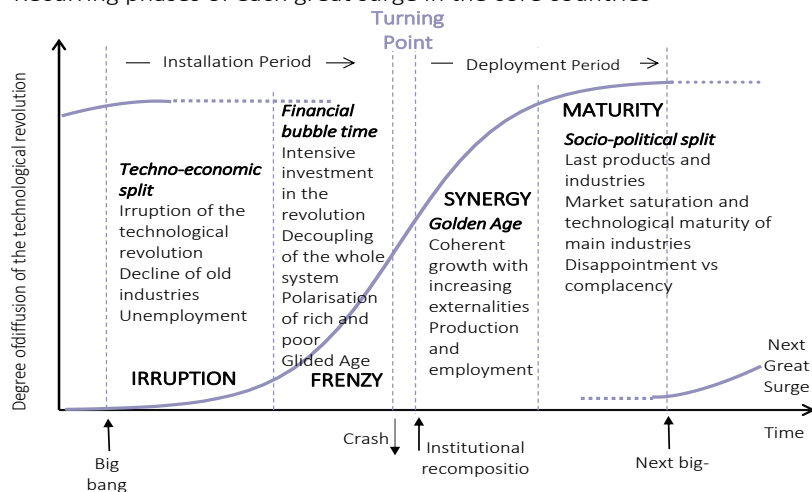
Recurring phases of each great surge in the core countries

Turning Point

— Installation Period →

— Deployment Period →

Degree ofdiffusion of the technological revolution

Techno-economic split
Irruption of the technological revolution
Decline of old industries
Unemployment

Financial bubble time
Intensive investment in the revolution
Decoupling of the whole system
Polarisation of rich and poor
Glided Age

SYNERGY
Golden Age
Coherent growth with increasing externalities
Production and employment

MATURITY
Socio-political split
Last products and industries
Market saturation and technological maturity of main industries
Disappointment vs complacency

IRRUPTION

FRENZY

Next Great Surge

Time

Big bang

Crash

Institutional recompositio

Next big-